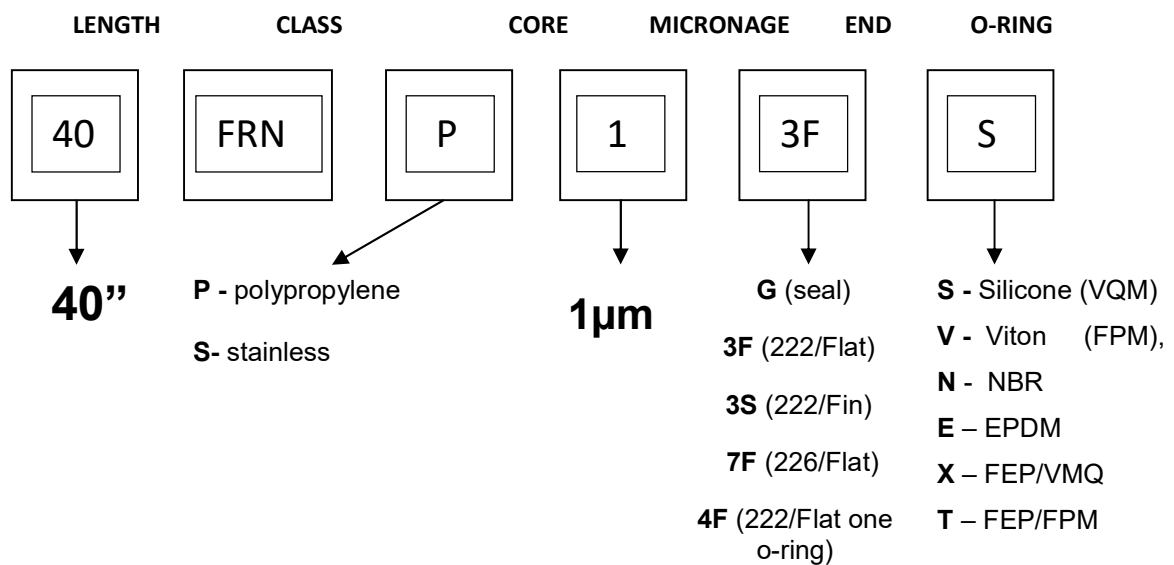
LENGTH CLASS CORE MICRONAGE END O-RING

40

FRN

P

1

3F

S

40”

P - polypropylene

S- stainless

1µm

G (seal)

3F (222/Flat)

3S (222/Fin)

7F (226/Flat)

4F (222/Flat one o-ring)

S - Silicone (VQM)

V - Viton (FPM),

N - NBR

E – EPDM

X – FEP/VMQ

T – FEP/FPM